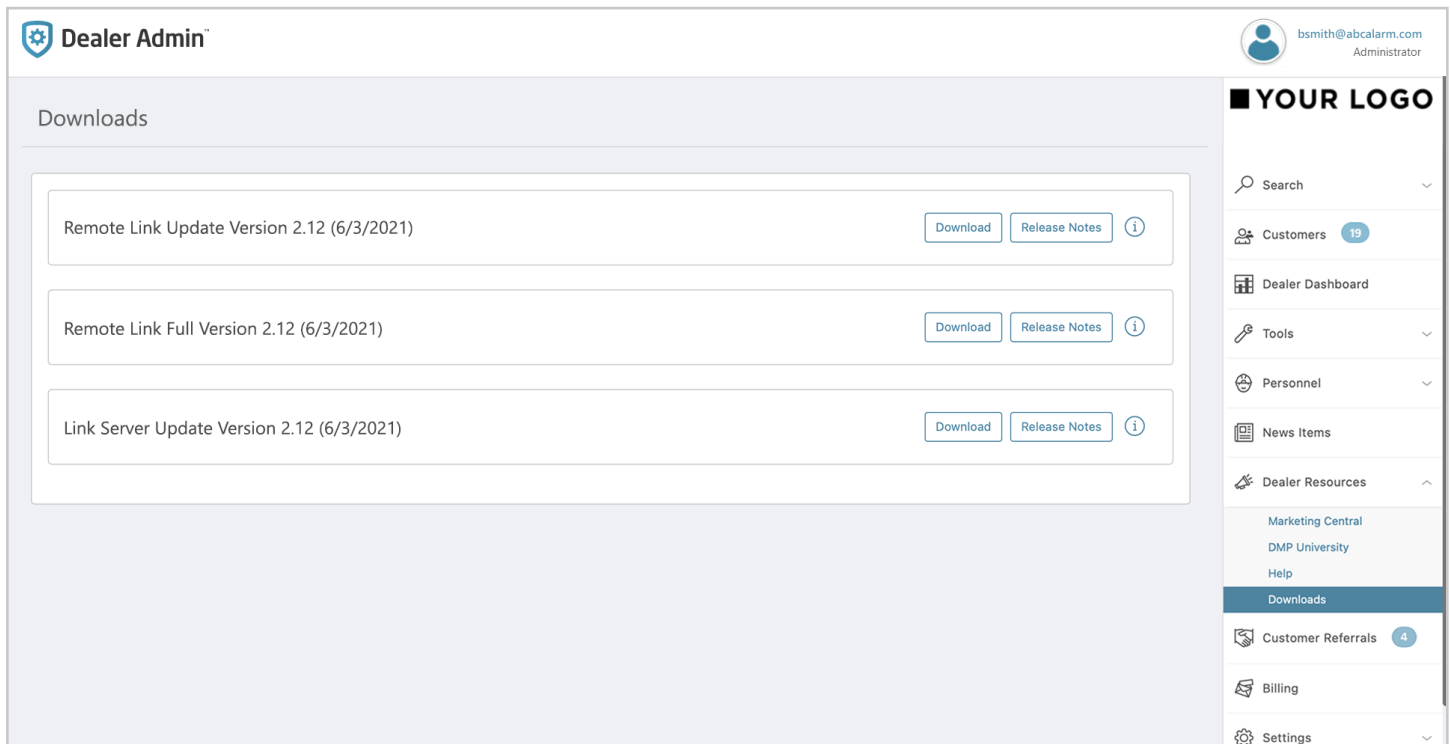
Dealer Admin™

bsmith@abcalarm.com
Administrator

YOUR LOGO

Downloads

Remote Link Update Version 2.12 (6/3/2021)
Download
Release Notes

Remote Link Full Version 2.12 (6/3/2021)
Download
Release Notes

Link Server Update Version 2.12 (6/3/2021)
Download
Release Notes

Search
Customers 19
Dealer Dashboard
Tools
Personnel
News Items
Dealer Resources
Marketing Central
DMP University
Help
Downloads
Customer Referrals 4
Billing
Settings